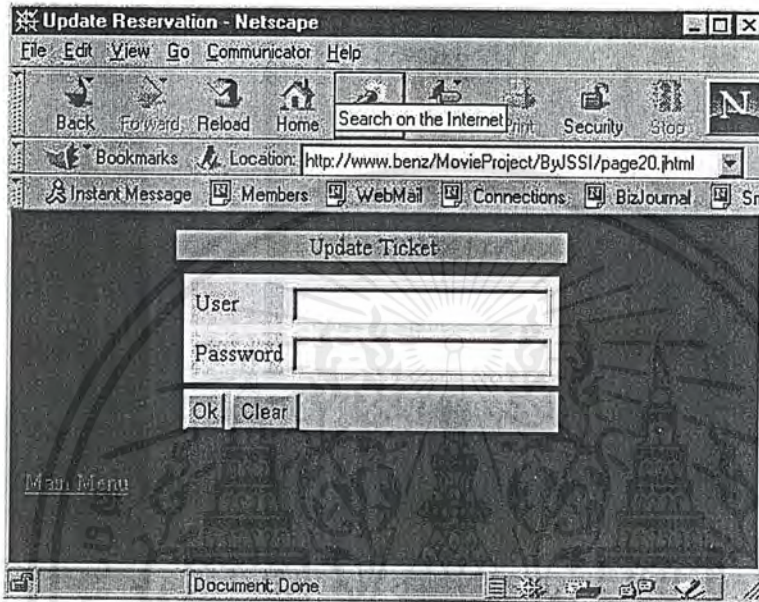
Update Reservation - Netscape

File Edit View Go Communicator Help

Back Forward Reload Home Search on the Internet Print Security Stop

Bookmarks Location: http://www.benz/MovieProject/ByJSSI/page20.jhtml

Instant Message Members WebMail Connections BizJournal Sm

Update Ticket

User

Password

Ok Clear

Main Menu

Document: Done